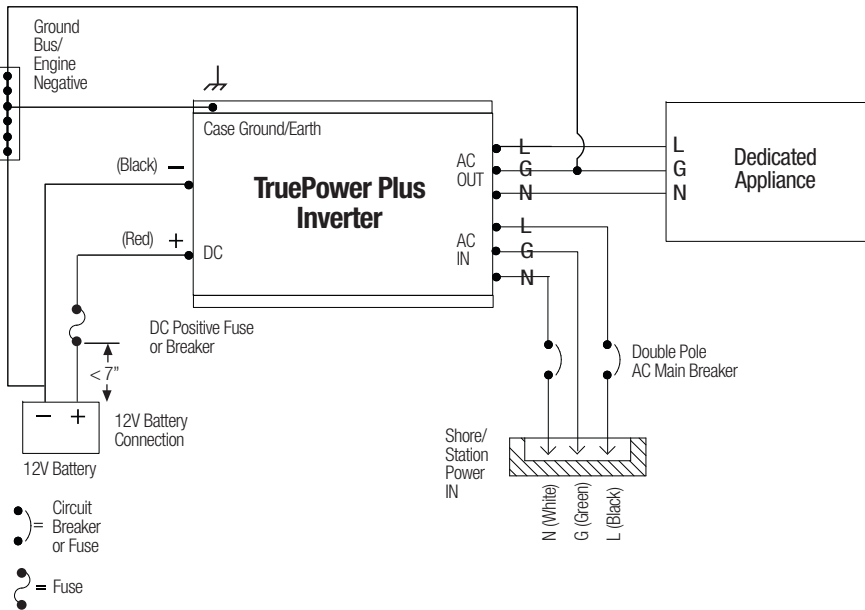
Ground Bus/ Engine Negative

Case Ground/Earth

(Black) −

TruePower Plus Inverter

AC OUT

L
G
N

AC IN

L
G
N

L
G
N

Dedicated Appliance

(Red) +

DC

DC Positive Fuse or Breaker

< 7"

Double Pole AC Main Breaker

− +

12V Battery Connection

12V Battery

Shore/ Station Power IN

N (White)
G (Green)
L (Black)

= Circuit Breaker or Fuse

= Fuse